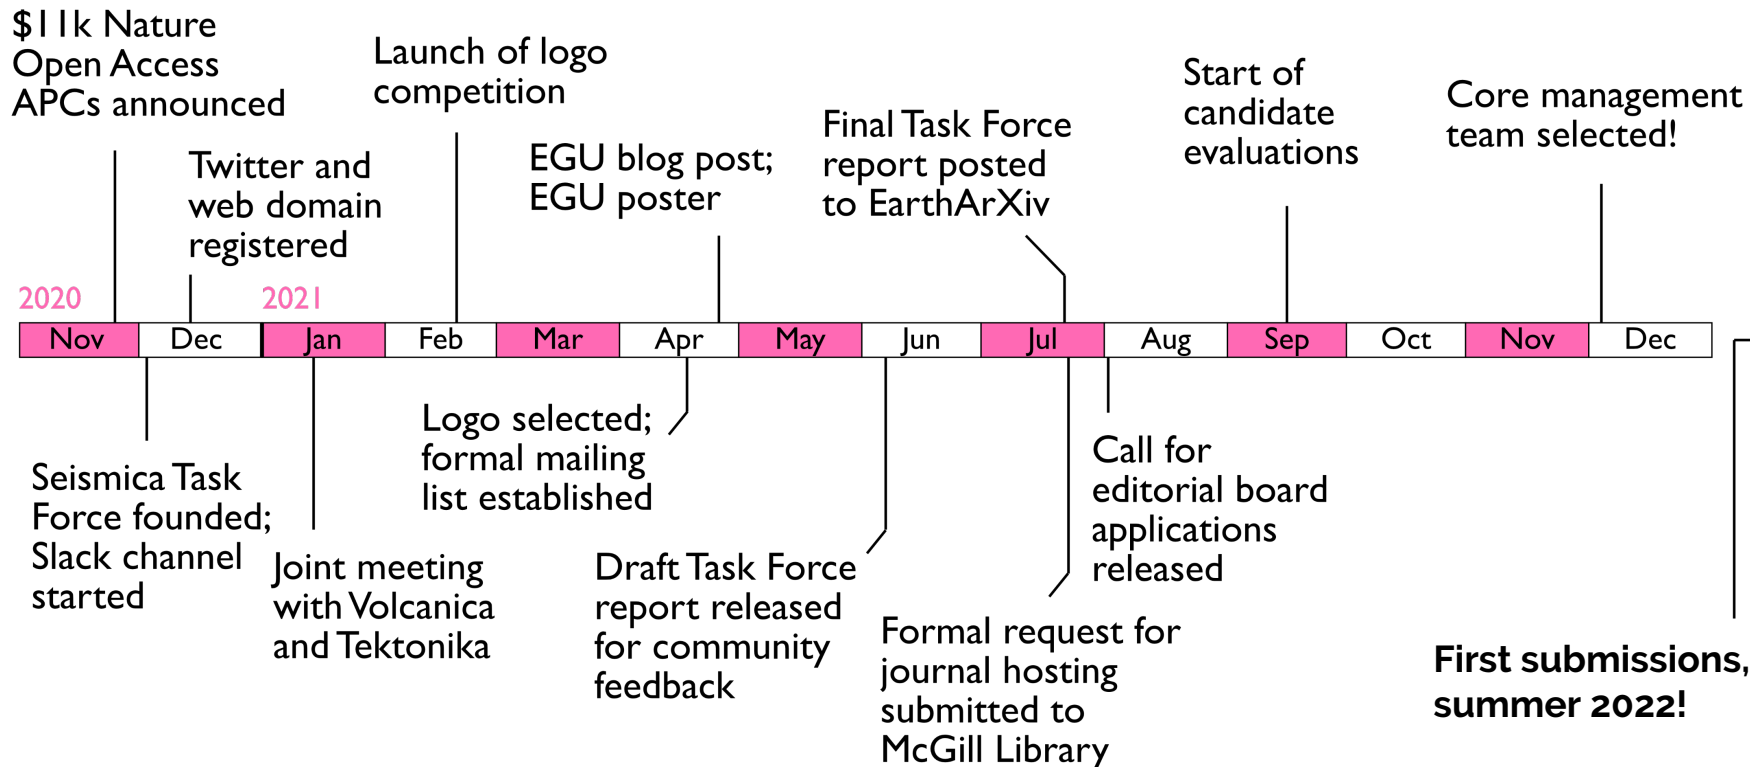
$11k Nature Open Access APCs announced

Launch of logo competition

Twitter and web domain registered

EGU blog post; EGU poster

Final Task Force report posted to EarthArXiv

Start of candidate evaluations

Core management team selected!

2020

2021

| Nov | Dec | Jan | Feb | Mar | Apr | May | Jun | Jul | Aug | Sep | Oct | Nov | Dec |
|---|---|---|---|---|---|---|---|---|---|---|---|---|---|

Seismica Task Force founded; Slack channel started

Joint meeting with Volcanica and Tektonika

Logo selected; formal mailing list established

Draft Task Force report released for community feedback

Formal request for journal hosting submitted to McGill Library

Call for editorial board applications released

First submissions, summer 2022!